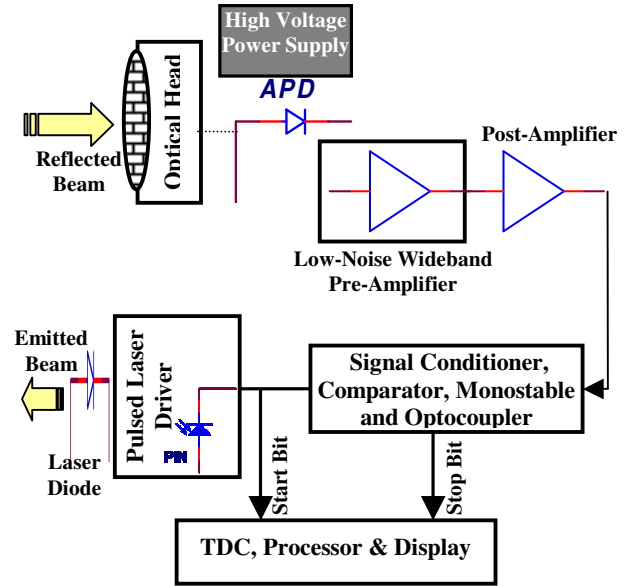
High Voltage Power Supply

APD

Optical Head

Reflected Beam

Post-Amplifier

Low-Noise Wideband Pre-Amplifier

Emitted Beam

Pulsed Laser Driver

PIN

Laser Diode

Signal Conditioner, Comparator, Monostable and Optocoupler

Start Bit

Stop Bit

TDC, Processor & Display